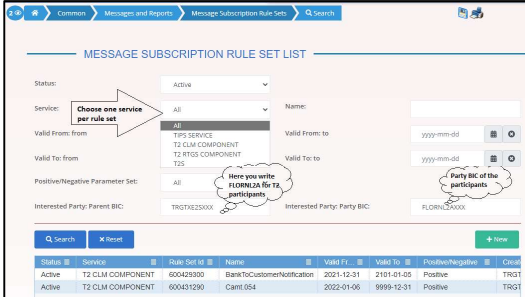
2 Common Messages and Reports Message Subscription Rule Sets Search

MESSAGE SUBSCRIPTION RULE SET LIST

Status: Active

Service: Choose one service per rule set All

All
TIPS SERVICE
T2 CLM COMPONENT
T2 RTGS COMPONENT
T2S

Name:

Valid From: from

Valid From: to yyyy-mm-dd

Valid To: from

Valid To: to yyyy-mm-dd

Positive/Negative Parameter Set: All

Here you write FLORNL2A for T2 participants

Party BIC of the participants

Interested Party: Parent BIC: TRGTXE2SXXX

Interested Party: Party BIC: FLORNL2AXXX

Search Reset + New

| Status | Service | Rule Set Id | Name | Valid Fr... | Valid To | Positive/Negative | Crea |
|---|---|---|---|---|---|---|---|
| Active | T2 CLM COMPONENT | 600429300 | BankToCustomerNotification | 2021-12-31 | 2101-01-05 | Positive | TRGT |
| Active | T2 CLM COMPONENT | 600431290 | Camt.054 | 2022-01-06 | 9999-12-31 | Positive | TRGT |